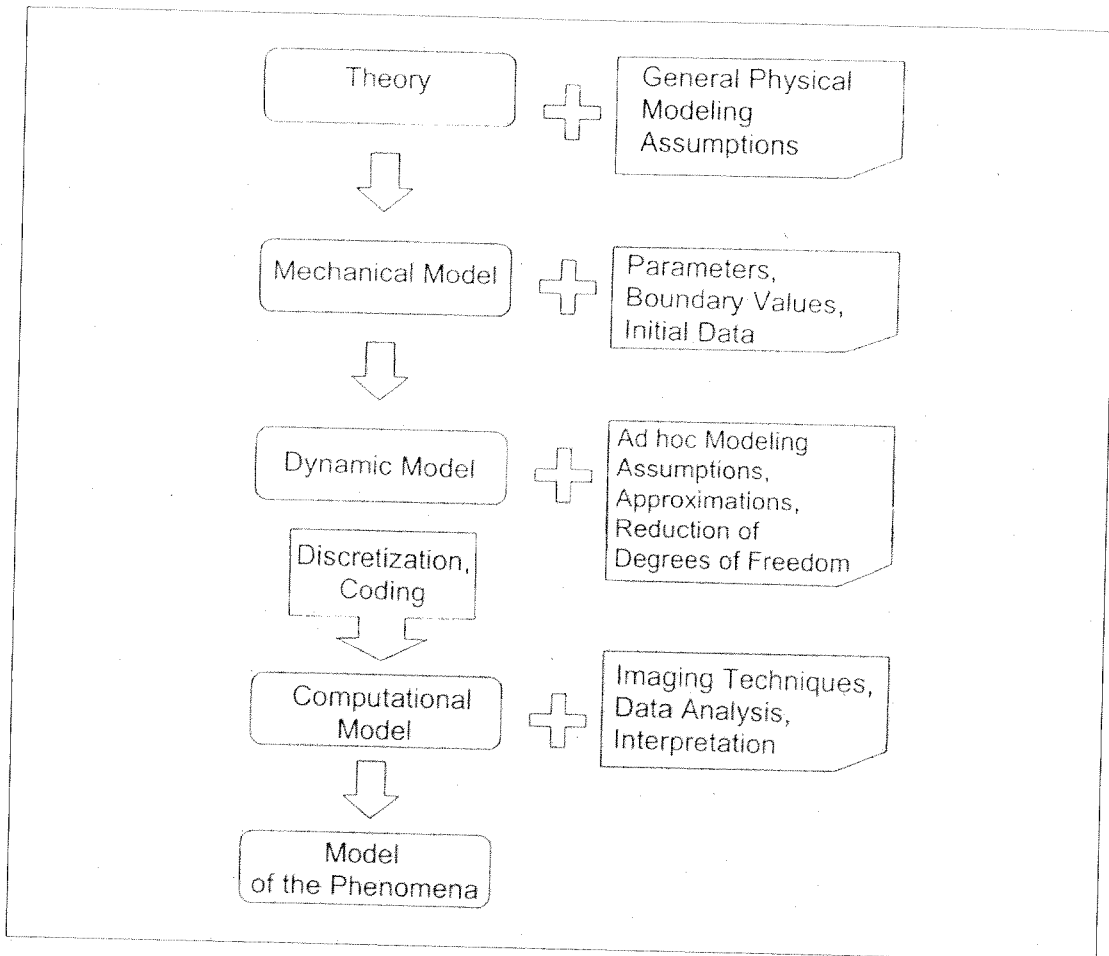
Theory

General Physical Modeling Assumptions

Mechanical Model

Parameters, Boundary Values, Initial Data

Dynamic Model

Ad hoc Modeling Assumptions, Approximations, Reduction of Degrees of Freedom

Discretization, Coding

Computational Model

Imaging Techniques, Data Analysis, Interpretation

Model of the Phenomena